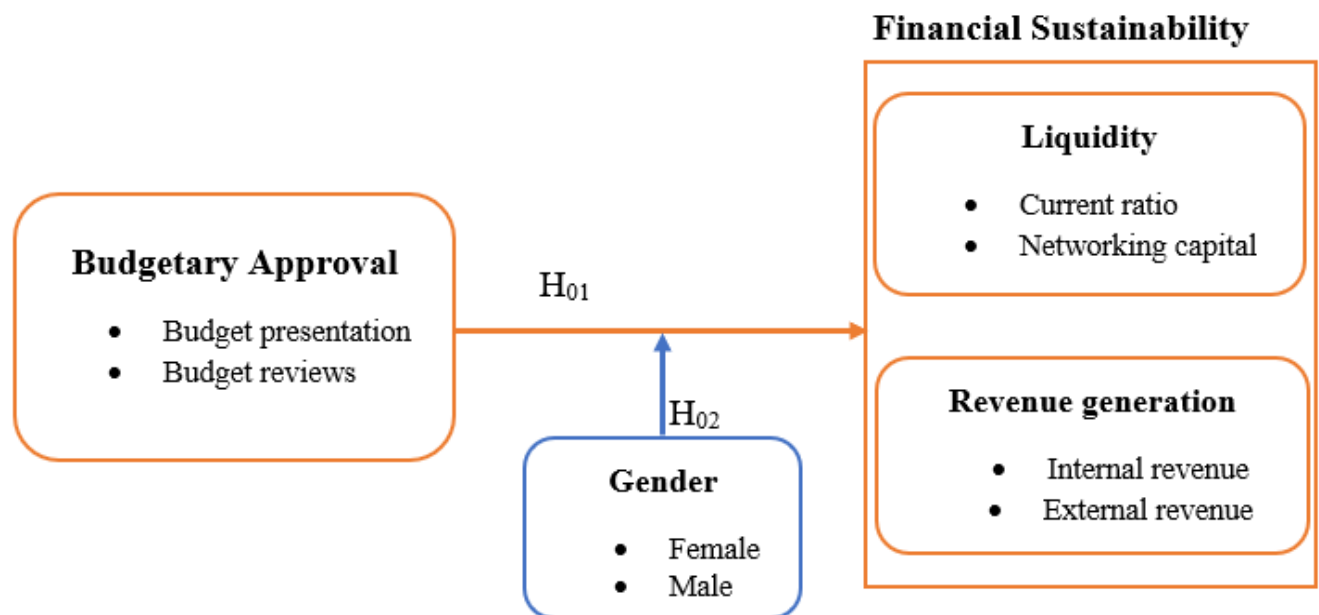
Financial Sustainability

Liquidity

- Current ratio
- Networking capital

Budgetary Approval

- Budget presentation
- Budget reviews

$H_{01}$

$H_{02}$

Revenue generation

- Internal revenue
- External revenue

Gender

- Female
- Male